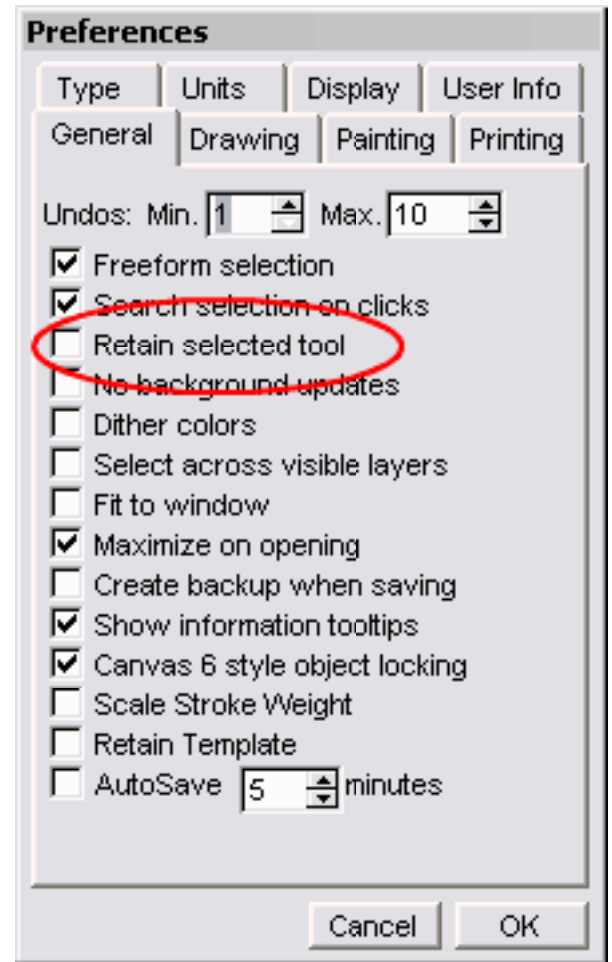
Preferences

Type | Units | Display | User Info
General | Drawing | Painting | Printing

Undos: Min. 1 Max. 10

☑ Freeform selection
☑ Search selection on clicks
☐ Retain selected tool
☐ No background updates
☐ Dither colors
☐ Select across visible layers
☐ Fit to window
☑ Maximize on opening
☐ Create backup when saving
☑ Show information tooltips
☑ Canvas 6 style object locking
☐ Scale Stroke Weight
☐ Retain Template
☐ AutoSave 5 minutes

Cancel OK